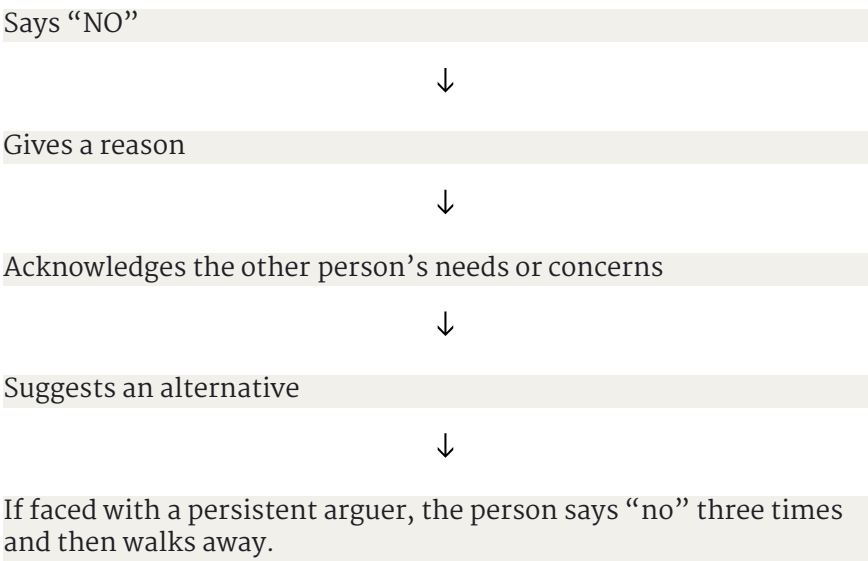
Says “NO”

↓

Gives a reason

↓

Acknowledges the other person’s needs or concerns

↓

Suggests an alternative

↓

If faced with a persistent arguer, the person says “no” three times and then walks away.